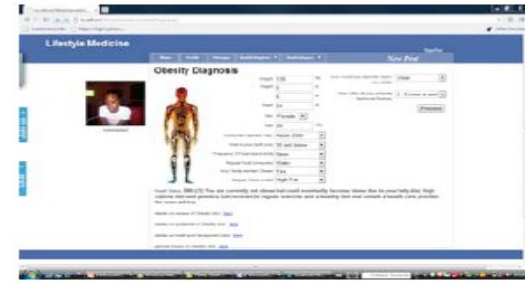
Lifestyle Medicine

New Pool

Obesity Diagnosis

Weight

Height

Sex Female

Age

Preview

Result Status: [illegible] You are currently not obese but could eventually become obese due to your lifestyle. High calorie diet and genetics are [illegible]

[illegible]